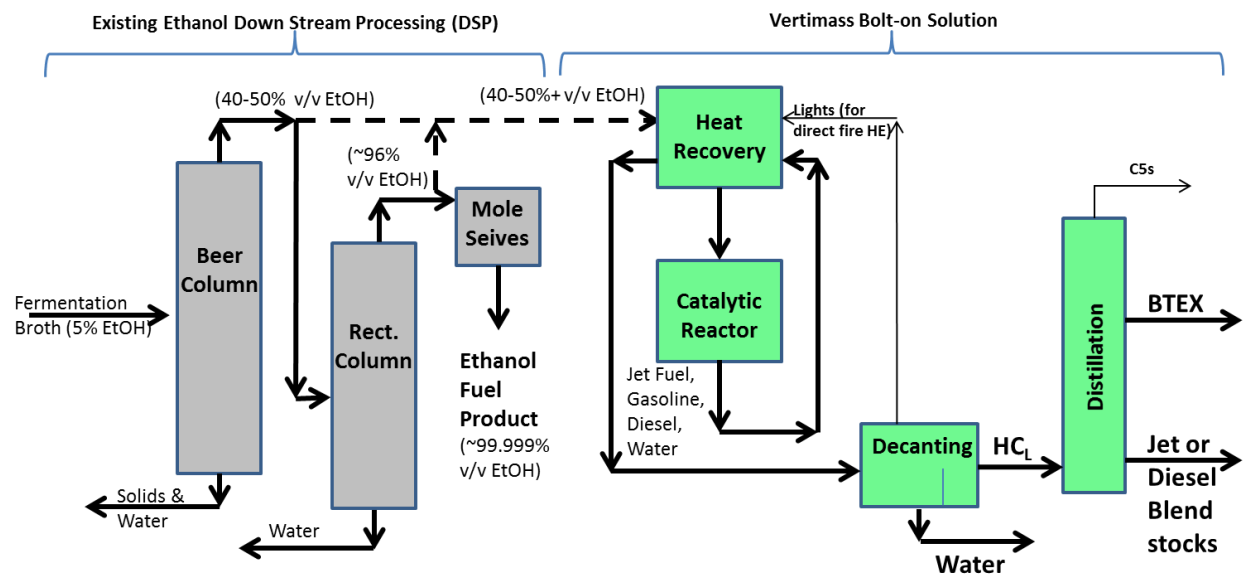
Existing Ethanol Down Stream Processing (DSP)

Vertimass Bolt-on Solution

(40-50% v/v EtOH)

(40-50%+ v/v EtOH)

Heat Recovery

Lights (for direct fire HE)

(~96% v/v EtOH)

Mole Seives

C5s

Beer Column

Fermentation Broth (5% EtOH)

Rect. Column

Ethanol Fuel Product (~99.999% v/v EtOH)

Catalytic Reactor

Jet Fuel, Gasoline, Diesel, Water

Distillation

BTEX

Decanting

$HC_L$

Jet or Diesel Blend stocks

Solids & Water

Water

Water